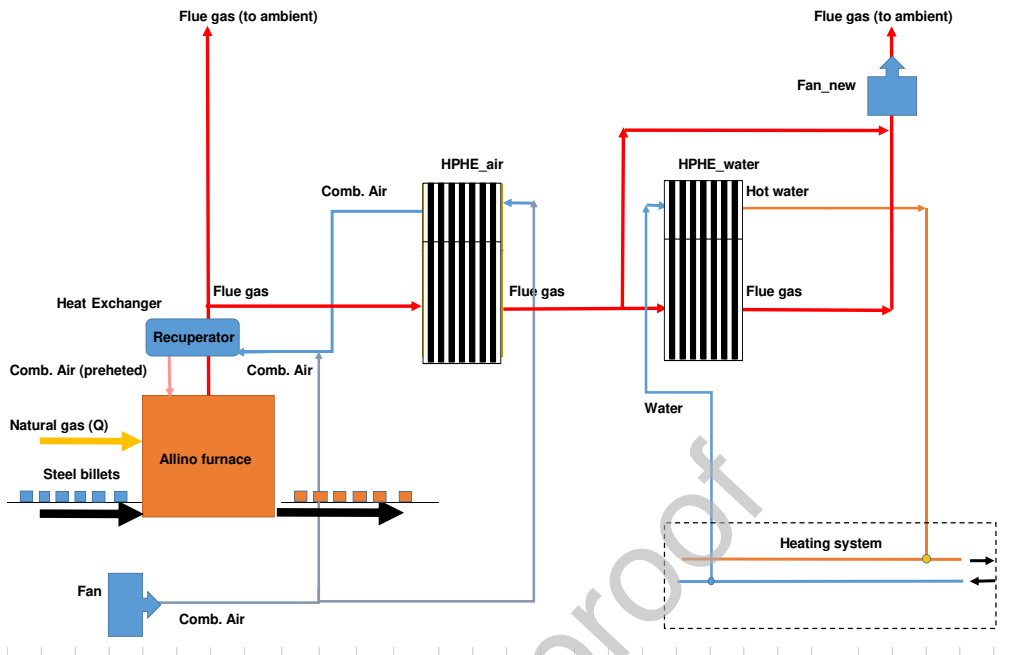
Flue gas (to ambient)

Flue gas (to ambient)

Fan_new

HPHE_air

HPHE_water

Comb. Air

Hot water

Heat Exchanger

Flue gas

Flue gas

Flue gas

Recuperator

Comb. Air (preheted)

Comb. Air

Water

Natural gas (Q)

Allino furnace

Steel billets

Heating system

Fan

Comb. Air

proof